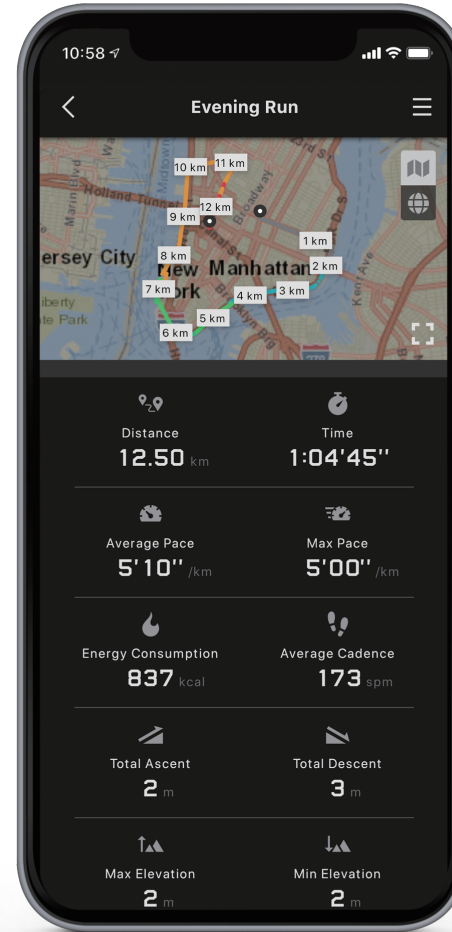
10:58

Evening Run

10 km 11 km
12 km
9 km
1 km
ersey City 8 km
New Manhattan 2 km
7 km ork
4 km 3 km
5 km
6 km
Holland Tunnel
iberty
te Park

Distance
12.50 km

Time
1:04'45''

Average Pace
5'10'' /km

Max Pace
5'00'' /km

Energy Consumption
837 kcal

Average Cadence
173 spm

Total Ascent
2 m

Total Descent
3 m

Max Elevation
2 m

Min Elevation
2 m